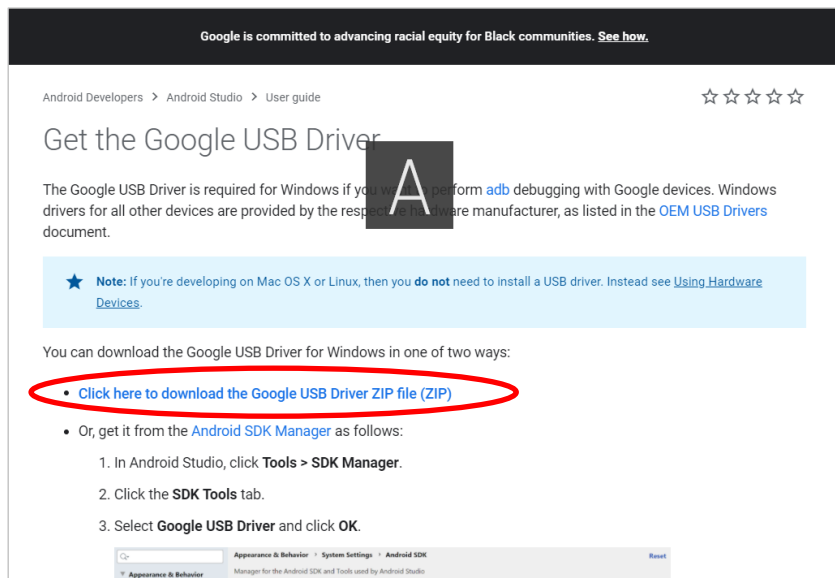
Google is committed to advancing racial equity for Black communities. See how.

Android Developers > Android Studio > User guide

Get the Google USB Driver

A

The Google USB Driver is required for Windows if you w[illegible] perform adb debugging with Google devices. Windows drivers for all other devices are provided by the respect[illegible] h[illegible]ware manufacturer, as listed in the OEM USB Drivers document.

Note: If you're developing on Mac OS X or Linux, then you do not need to install a USB driver. Instead see Using Hardware Devices.

You can download the Google USB Driver for Windows in one of two ways:

- Click here to download the Google USB Driver ZIP file (ZIP)
- Or, get it from the Android SDK Manager as follows:
  1. In Android Studio, click Tools > SDK Manager.
  2. Click the SDK Tools tab.
  3. Select Google USB Driver and click OK.

Appearance & Behavior > System Settings > Android SDK
Reset
Manager for the Android SDK and Tools used by Android Studio
▼ Appearance & Behavior